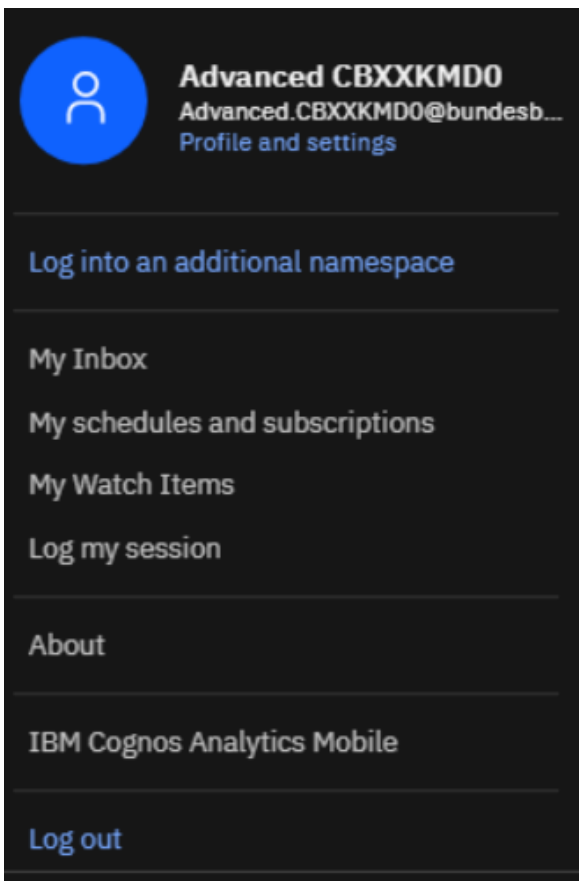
Advanced CBXXKMD0
Advanced.CBXXKMD0@bundesb...
Profile and settings

Log into an additional namespace

My Inbox

My schedules and subscriptions

My Watch Items

Log my session

About

IBM Cognos Analytics Mobile

Log out